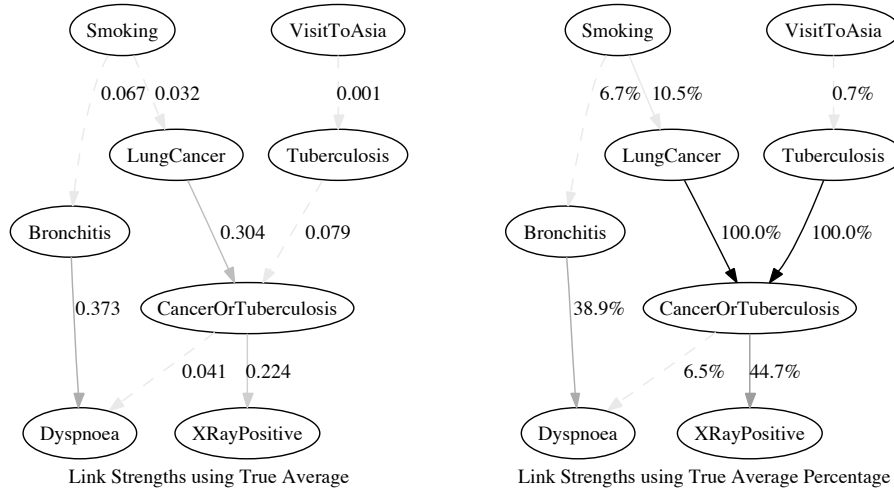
Smoking

VisitToAsia

0.067

0.032

0.001

LungCancer

Tuberculosis

Bronchitis

0.304

0.079

0.373

CancerOrTuberculosis

0.041

0.224

Dyspnoea

XRayPositive

Link Strengths using True Average

Smoking

VisitToAsia

6.7%

10.5%

0.7%

LungCancer

Tuberculosis

Bronchitis

100.0%

100.0%

38.9%

CancerOrTuberculosis

6.5%

44.7%

Dyspnoea

XRayPositive

Link Strengths using True Average Percentage